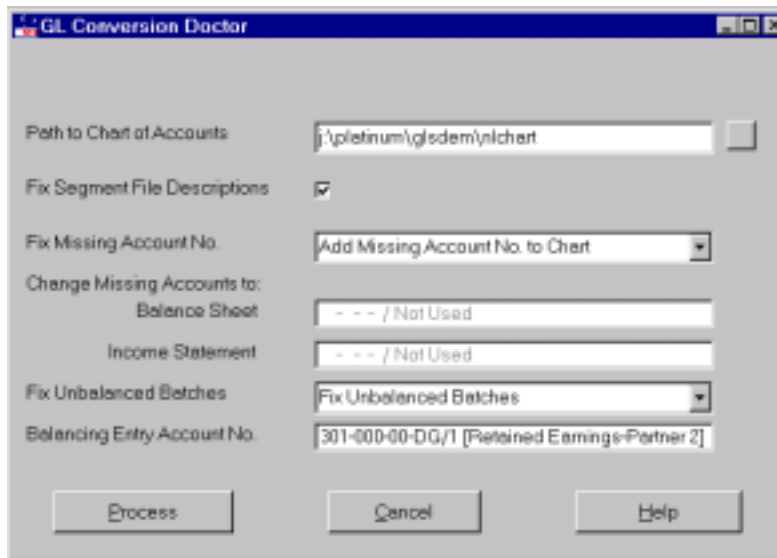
GL Conversion Doctor

Path to Chart of Accounts j:\platinum\glsdem\nlchart

Fix Segment File Descriptions

Fix Missing Account No. Add Missing Account No. to Chart

Change Missing Accounts to:
Balance Sheet - - - / Not Used
Income Statement - - - / Not Used

Fix Unbalanced Batches Fix Unbalanced Batches

Balancing Entry Account No. 301-000-00-DG/1 [Retained Earnings-Partner 2]

Process Cancel Help